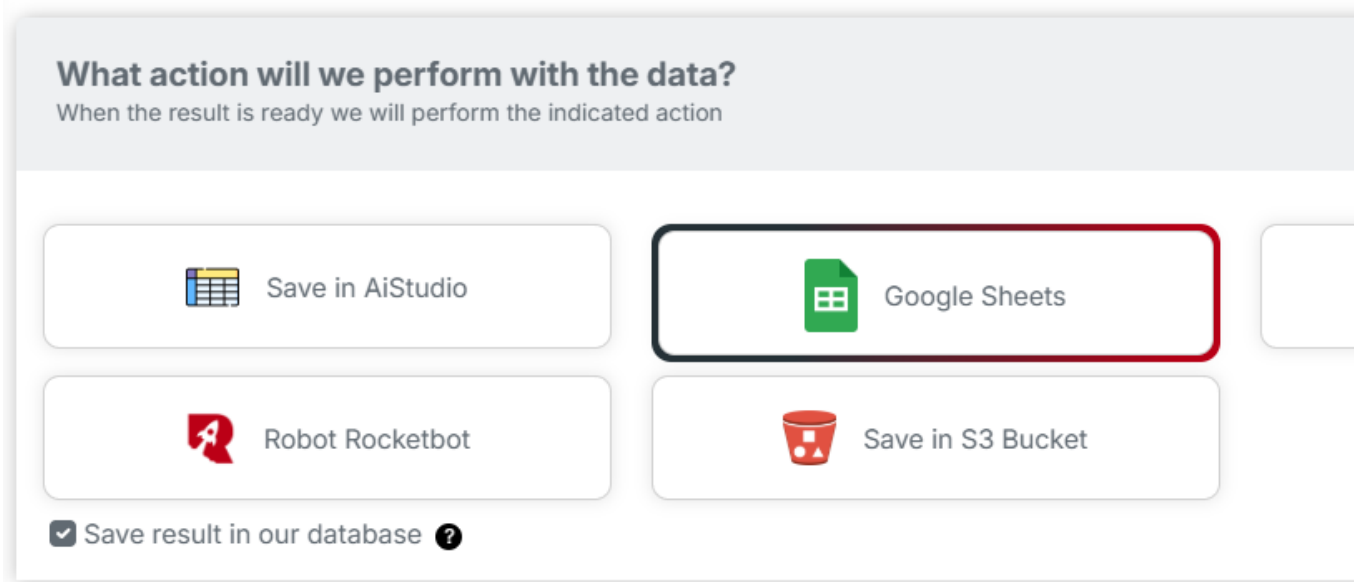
What action will we perform with the data?
When the result is ready we will perform the indicated action

Save in AiStudio

Google Sheets

Robot Rocketbot

Save in S3 Bucket

Save result in our database ?